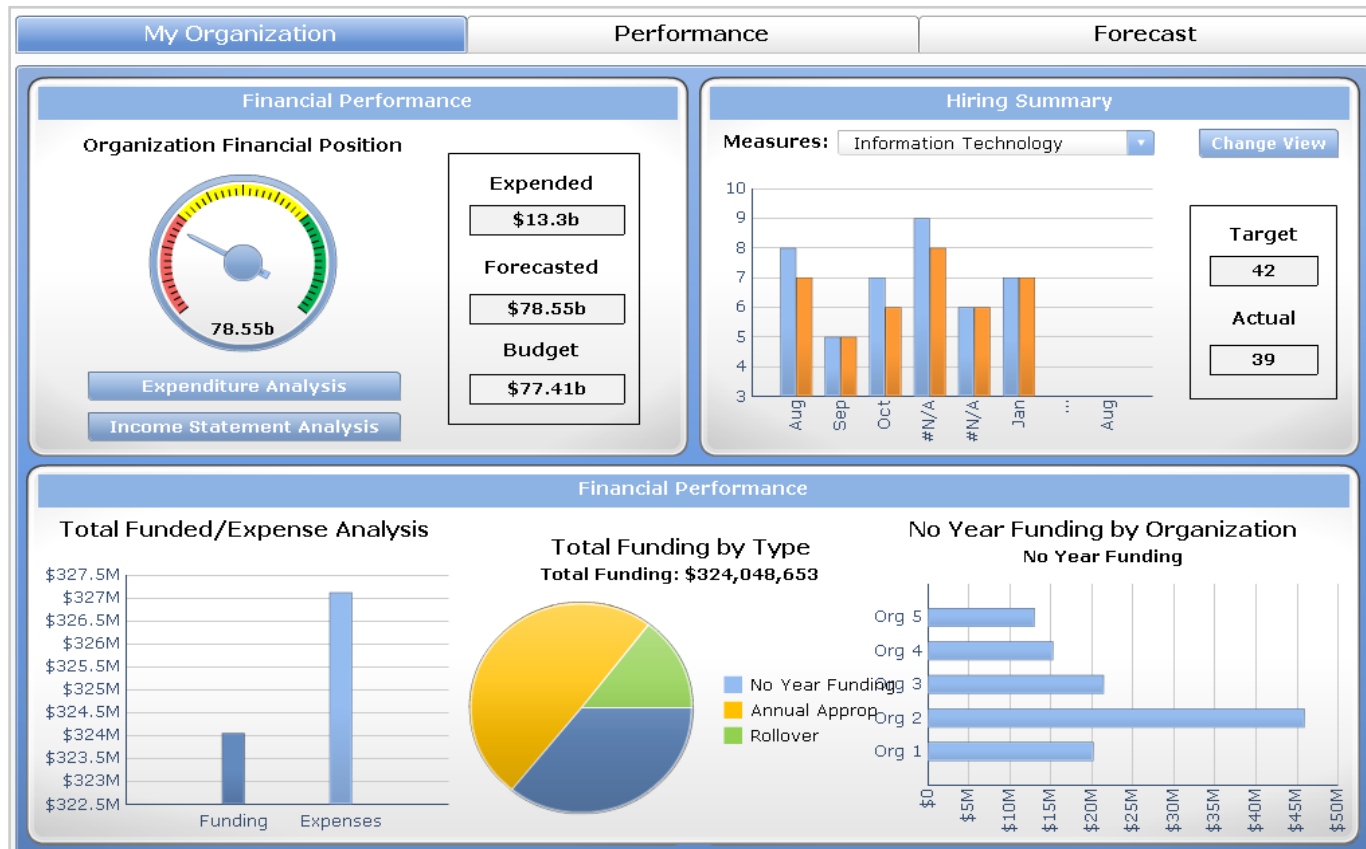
My Organization | Performance | Forecast

Financial Performance

Organization Financial Position

78.55b

Expended
$13.3b
Forecasted
$78.55b
Budget
$77.41b

Expenditure Analysis
Income Statement Analysis

Hiring Summary

Measures: Information Technology

Change View

10
9
8
7
6
5
4
3
Aug
Sep
Oct
#N/A
#N/A
Jan
...
Aug

Target
42
Actual
39

Financial Performance

Total Funded/Expense Analysis

$327.5M
$327M
$326.5M
$326M
$325.5M
$325M
$324.5M
$324M
$323.5M
$323M
$322.5M
Funding
Expenses

Total Funding by Type
Total Funding: $324,048,653

No Year Funding
Annual Approp
Rollover

No Year Funding by Organization
No Year Funding

Org 5
Org 4
Org 3
Org 2
Org 1
$0
$5M
$10M
$15M
$20M
$25M
$30M
$35M
$40M
$45M
$50M